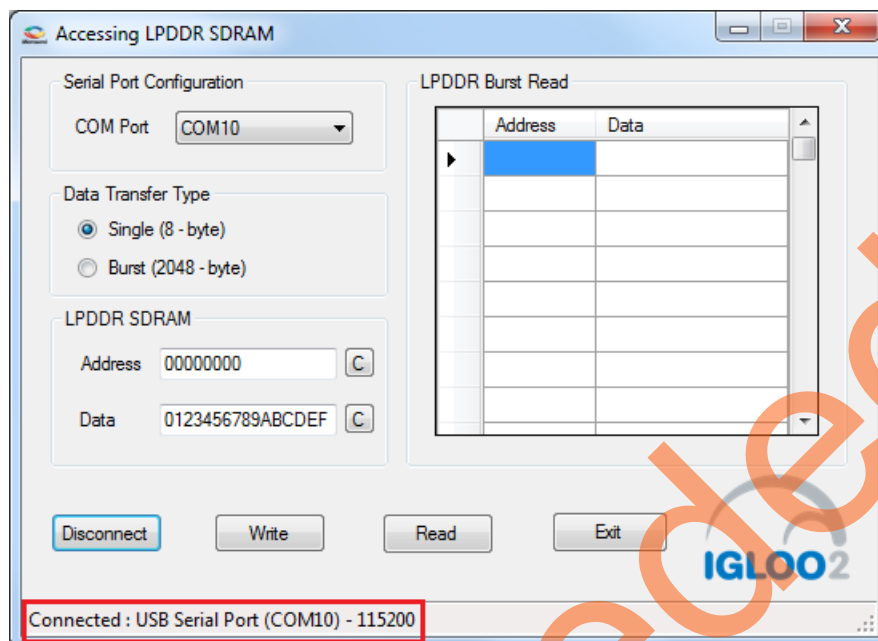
Accessing LPDDR SDRAM

Serial Port Configuration

COM Port COM10

Data Transfer Type

Single (8 - byte)

Burst (2048 - byte)

LPDDR SDRAM

Address 00000000 C

Data 0123456789ABCDEF C

LPDDR Burst Read

| Address | Data |
|---|---|
| | |
| | |
| | |
| | |
| | |
| | |
| | |
| | |

Disconnect Write Read Exit

IGLOO2

Connected : USB Serial Port (COM10) - 115200